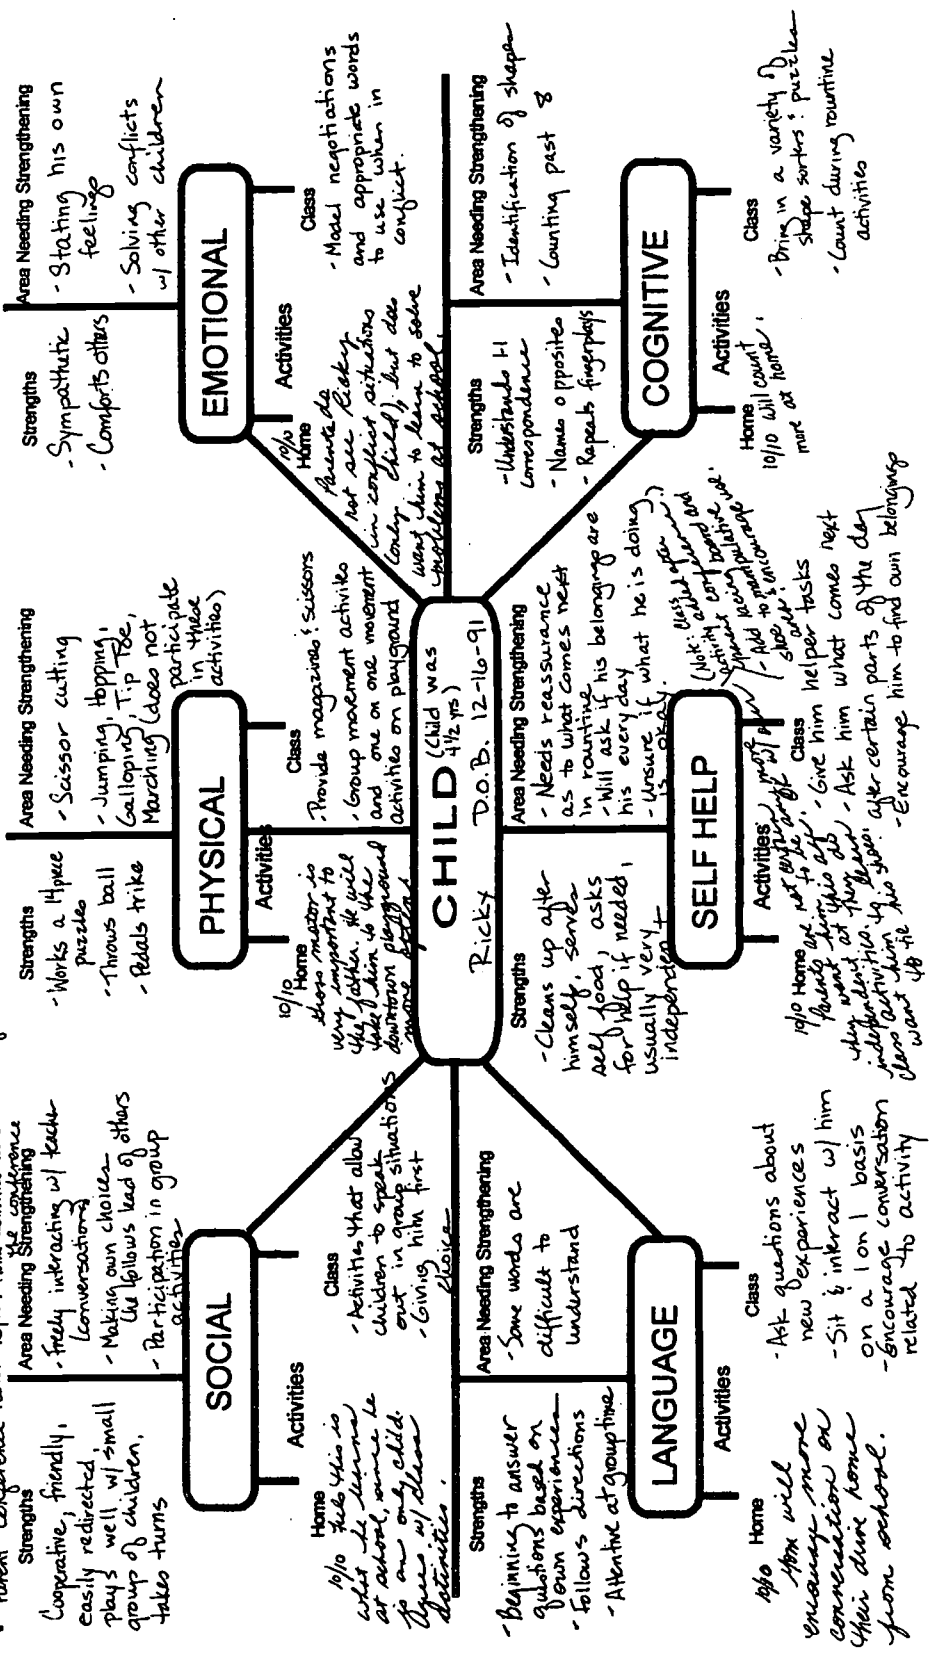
Parent Conference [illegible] the conference

SOCIAL

Strengths
Cooperative, friendly, easily redirected, plays well w/small group of children, takes turns

Area Needing Strengthening
- Freely interacting w/ teacher (conversations)
- Making own choices (he follows lead of others)
- Participation in group activities

Activities
Home
10/10 Feels this is what he learns at school, since he is an only child. Agree w/ these activities.

Class
- Activities that allow children to speak out in group situations
- Giving him first choice

PHYSICAL

Strengths
- Works a 14 piece puzzle
- Throws ball
- Pedals trike

Area Needing Strengthening
- Scissor cutting
- Jumping, Hopping, Galloping, Tip Toe, Marching (does not participate in these activities)

Activities
Home
10/10 these matter is very important to the father. He will take him to the downtown playground more often.

Class
- Provide magazines & scissors
- Group movement activities and one on one movement activities on playground

EMOTIONAL

Strengths
- Sympathetic
- Comforts others

Area Needing Strengthening
- Stating his own feelings
- Solving conflicts w/ other children

Activities
Home
10/10 Parents do not see Ricky in conflict situations (only child), but does want him to learn to solve problems at school.

Class
- Model negotiations and appropriate words to use when in conflict.

CHILD (Child was 4½ yrs.)
Ricky D.O.B. 12-16-91

LANGUAGE

Strengths
- Beginning to answer questions based on own experiences
- Follows directions
- Attentive at group time

Area Needing Strengthening
- Some words are difficult to understand

Activities
Home
10/10 Mom will encourage more conversation on their drive home from school.

Class
- Ask questions about new experiences
- Sit & interact w/ him on a 1 on 1 basis
- Encourage conversation related to activity

SELF HELP

Strengths
- Cleans up after himself, serves self food, asks for help if needed, usually very independent

Area Needing Strengthening
- Needs reassurance as to what comes next in routine
- Will ask if his belongings are his every day
- Unsure if what he is doing is okay
(Note: class after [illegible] activity completed and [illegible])
- Add to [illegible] show & encourage

Activities
Home
10/10 Parents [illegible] not certain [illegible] to be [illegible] at this age. They want at times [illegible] independent activities. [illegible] clean want up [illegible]

Class
- Give him helper tasks
- Ask him what comes next after certain parts of the day
- Encourage him to find own belongings

COGNITIVE

Strengths
- Understands 1-1 correspondence
- Names opposites
- Repeats fingerplays

Area Needing Strengthening
- Identification of shapes
- Counting past 8

Activities
Home
10/10 Will count more at home.

Class
- Bring in a variety of shape sorters & puzzles
- Count during routine activities